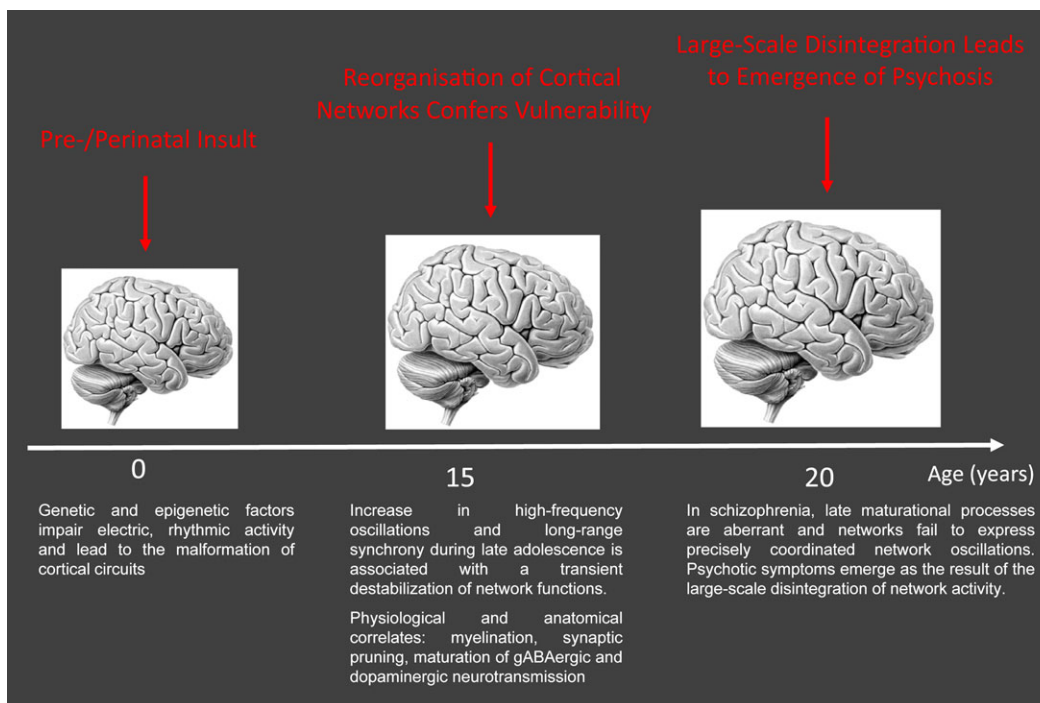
Pre-/Perinatal Insult

Reorganisation of Cortical Networks Confers Vulnerability

Large-Scale Disintegration Leads to Emergence of Psychosis

0

15

20

Age (years)

Genetic and epigenetic factors impair electric, rhythmic activity and lead to the malformation of cortical circuits

Increase in high-frequency oscillations and long-range synchrony during late adolescence is associated with a transient destabilization of network functions.

Physiological and anatomical correlates: myelination, synaptic pruning, maturation of gABAergic and dopaminergic neurotransmission

In schizophrenia, late maturational processes are aberrant and networks fail to express precisely coordinated network oscillations. Psychotic symptoms emerge as the result of the large-scale disintegration of network activity.